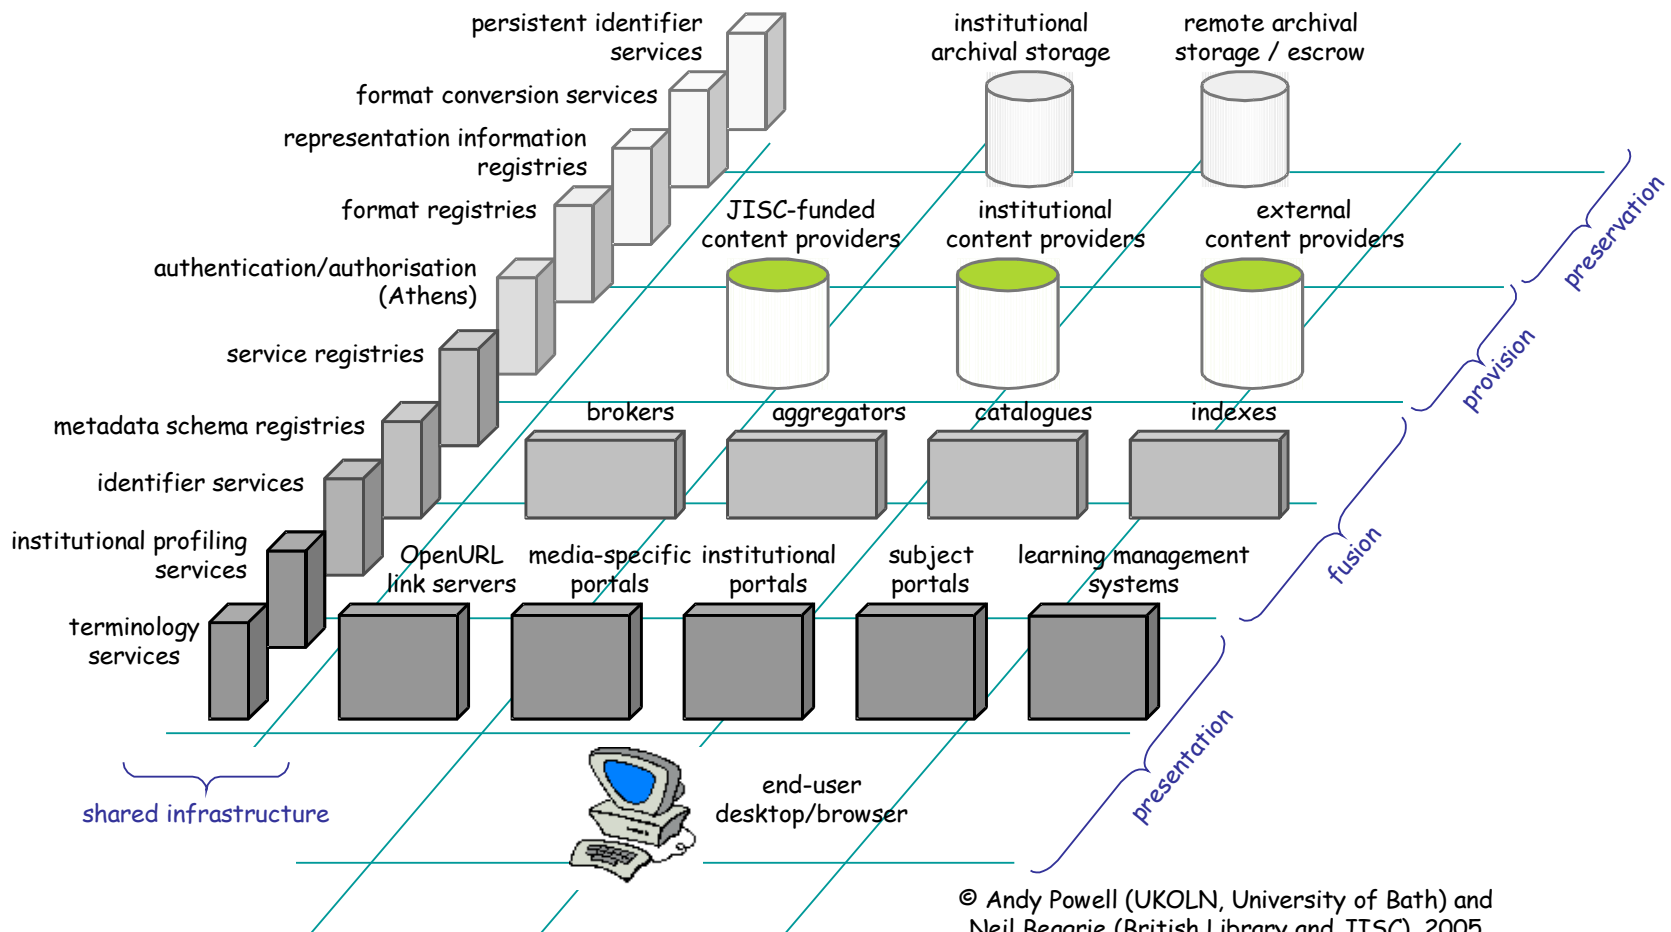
persistent identifier services

format conversion services

representation information registries

format registries

authentication/authorisation (Athens)

service registries

metadata schema registries

identifier services

institutional profiling services

terminology services

shared infrastructure

institutional archival storage

remote archival storage / escrow

JISC-funded content providers

institutional content providers

external content providers

brokers

aggregators

catalogues

indexes

OpenURL link servers

media-specific portals

institutional portals

subject portals

learning management systems

end-user desktop/browser

preservation

provision

fusion

presentation

© Andy Powell (UKOLN, University of Bath) and Neil Beagrie (British Library and JISC), 2005